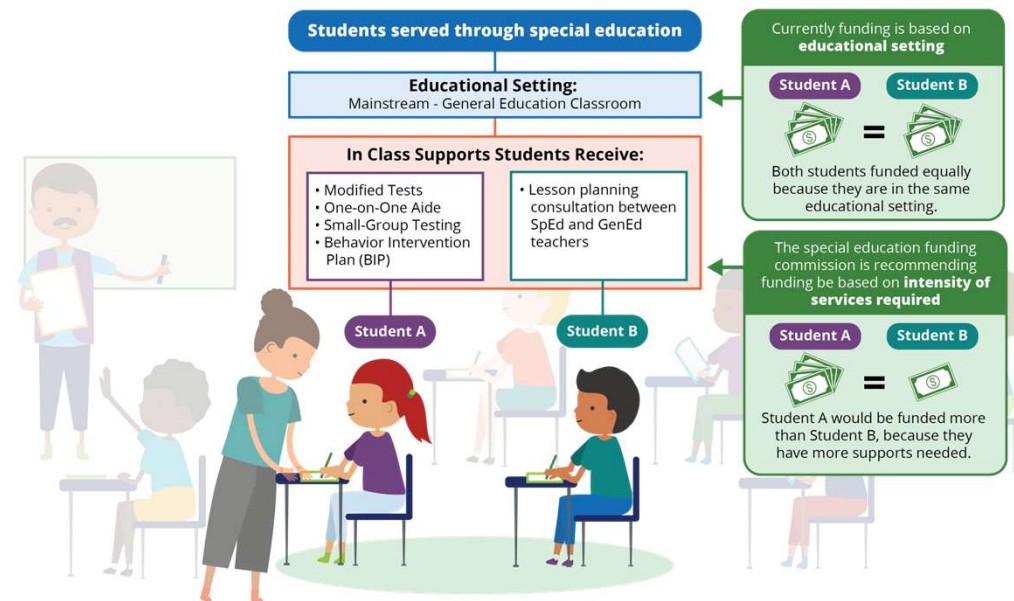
Students served through special education

Educational Setting:
Mainstream - General Education Classroom

In Class Supports Students Receive:

• Modified Tests
• One-on-One Aide
• Small-Group Testing
• Behavior Intervention Plan (BIP)

• Lesson planning consultation between SpEd and GenEd teachers

Student A

Student B

Currently funding is based on **educational setting**

Student A
Student B

=

Both students funded equally because they are in the same educational setting.

The special education funding commission is recommending funding be based on **intensity of services required**

Student A
Student B

=

Student A would be funded more than Student B, because they have more supports needed.